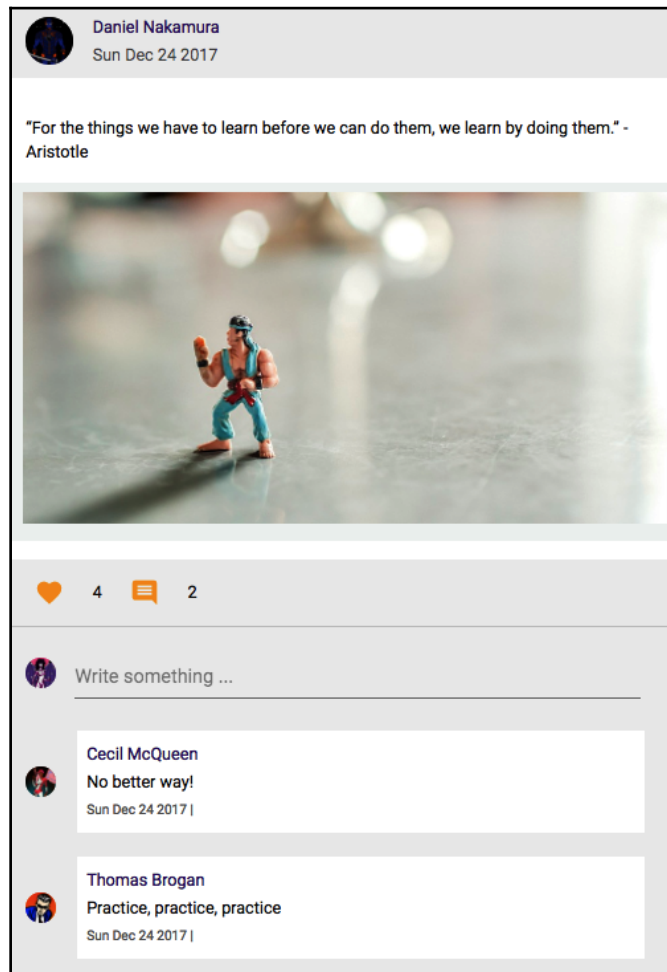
Daniel Nakamura
Sun Dec 24 2017

“For the things we have to learn before we can do them, we learn by doing them.” - Aristotle

4 2

Write something ...

Cecil McQueen
No better way!
Sun Dec 24 2017 |

Thomas Brogan
Practice, practice, practice
Sun Dec 24 2017 |